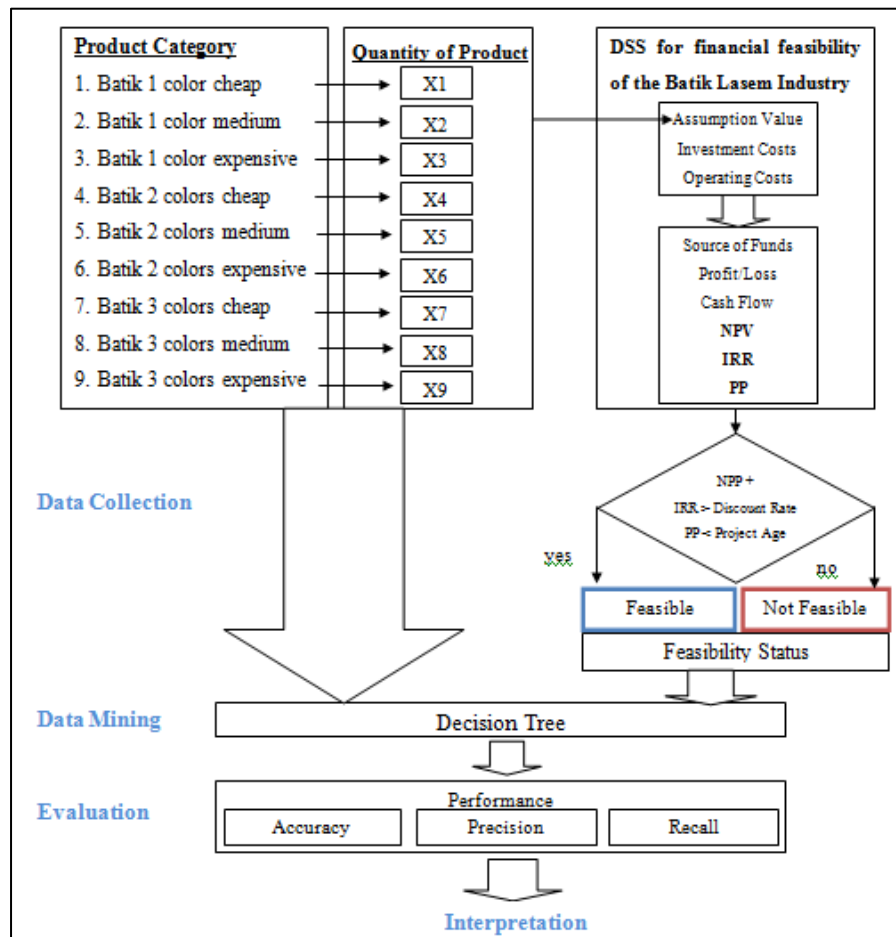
Product Category
1. Batik 1 color cheap
2. Batik 1 color medium
3. Batik 1 color expensive
4. Batik 2 colors cheap
5. Batik 2 colors medium
6. Batik 2 colors expensive
7. Batik 3 colors cheap
8. Batik 3 colors medium
9. Batik 3 colors expensive

Quantity of Product
X1
X2
X3
X4
X5
X6
X7
X8
X9

DSS for financial feasibility of the Batik Lasem Industry

Assumption Value
Investment Costs
Operating Costs

Source of Funds
Profit/Loss
Cash Flow
NPV
IRR
PP

NPP +
IRR > Discount Rate
PP < Project Age

yes
no

Feasible
Not Feasible
Feasibility Status

Data Collection

Data Mining
Decision Tree

Evaluation
Performance
Accuracy
Precision
Recall

Interpretation